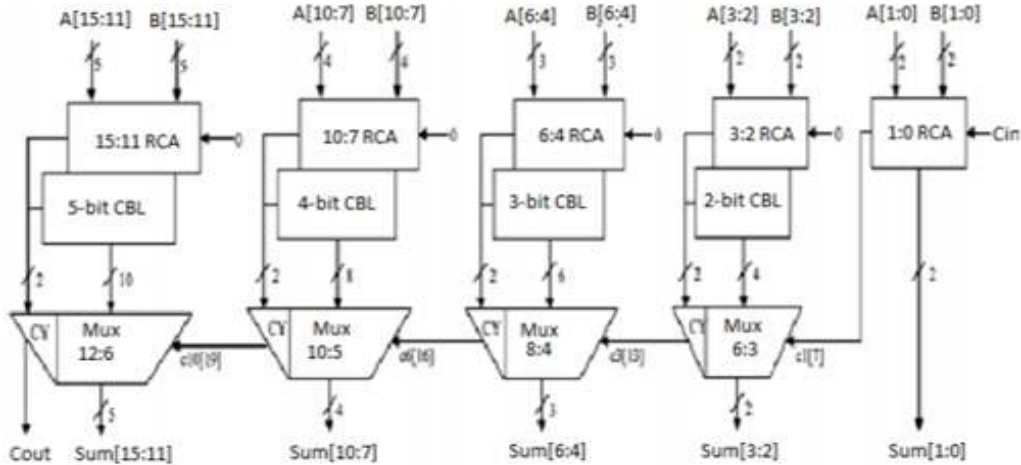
A[15:11] B[15:11]
5 5
15:11 RCA
0
5-bit CBL
2 10
CY Mux 12:6
c10[9]
5
Cout Sum[15:11]

A[10:7] B[10:7]
4 4
10:7 RCA
0
4-bit CBL
2 8
CY Mux 10:5
c6[16]
4
Sum[10:7]

A[6:4] B[6:4]
3 3
6:4 RCA
0
3-bit CBL
2 6
CY Mux 8:4
c3[13]
3
Sum[6:4]

A[3:2] B[3:2]
2 2
3:2 RCA
0
2-bit CBL
2 4
CY Mux 6:3
c1[7]
2
Sum[3:2]

A[1:0] B[1:0]
2 2
1:0 RCA
Cin
2
Sum[1:0]